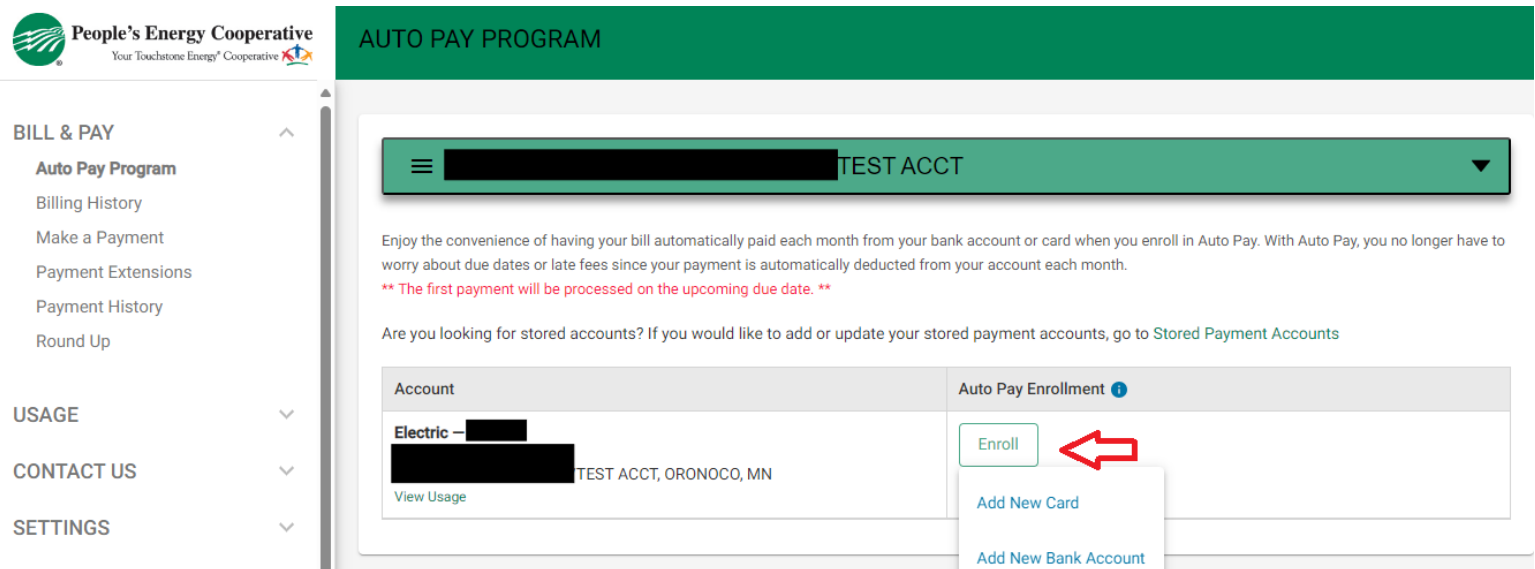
People's Energy Cooperative
Your Touchstone Energy® Cooperative

AUTO PAY PROGRAM

BILL & PAY
Auto Pay Program
Billing History
Make a Payment
Payment Extensions
Payment History
Round Up

USAGE
CONTACT US
SETTINGS

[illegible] TEST ACCT

Enjoy the convenience of having your bill automatically paid each month from your bank account or card when you enroll in Auto Pay. With Auto Pay, you no longer have to worry about due dates or late fees since your payment is automatically deducted from your account each month.
** The first payment will be processed on the upcoming due date. **

Are you looking for stored accounts? If you would like to add or update your stored payment accounts, go to Stored Payment Accounts

| Account | Auto Pay Enrollment |
|---|---|
| Electric — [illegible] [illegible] TEST ACCT, ORONOCO, MN View Usage | Enroll |

Add New Card
Add New Bank Account